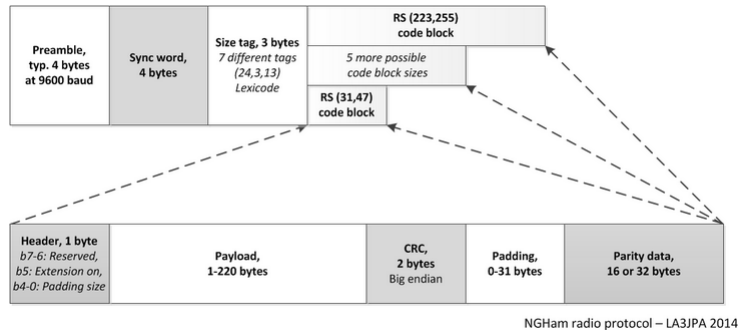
Preamble, typ. 4 bytes at 9600 baud

Sync word, 4 bytes

Size tag, 3 bytes
7 different tags
(24,3,13)
Lexicode

RS (223,255)
code block

5 more possible
code block sizes

RS (31,47)
code block

Header, 1 byte
b7-6: Reserved,
b5: Extension on,
b4-0: Padding size

Payload,
1-220 bytes

CRC,
2 bytes
Big endian

Padding,
0-31 bytes

Parity data,
16 or 32 bytes

NGHam radio protocol – LA3JPA 2014